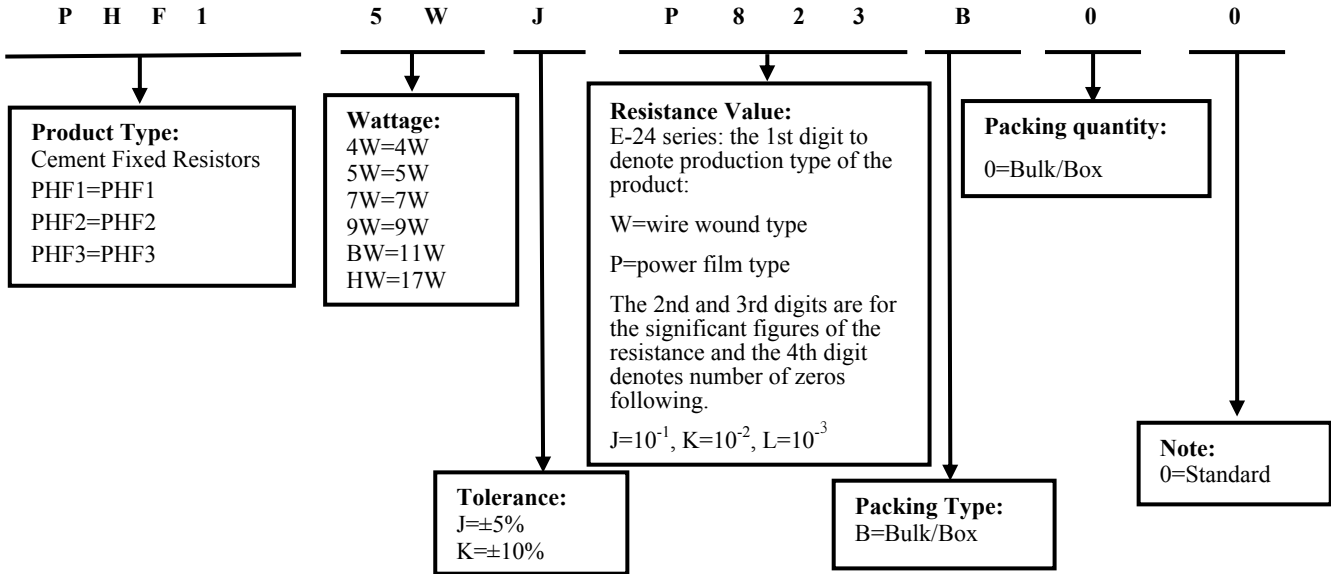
P H F 1 5 W J P 8 2 3 B 0 0

**Product Type:**
Cement Fixed Resistors
PHF1=PHF1
PHF2=PHF2
PHF3=PHF3

**Wattage:**
4W=4W
5W=5W
7W=7W
9W=9W
BW=11W
HW=17W

**Tolerance:**
J=±5%
K=±10%

**Resistance Value:**
E-24 series: the 1st digit to denote production type of the product:

W=wire wound type

P=power film type

The 2nd and 3rd digits are for the significant figures of the resistance and the 4th digit denotes number of zeros following.

J=$10^{-1}$, K=$10^{-2}$, L=$10^{-3}$

**Packing Type:**
B=Bulk/Box

**Packing quantity:**
0=Bulk/Box

**Note:**
0=Standard